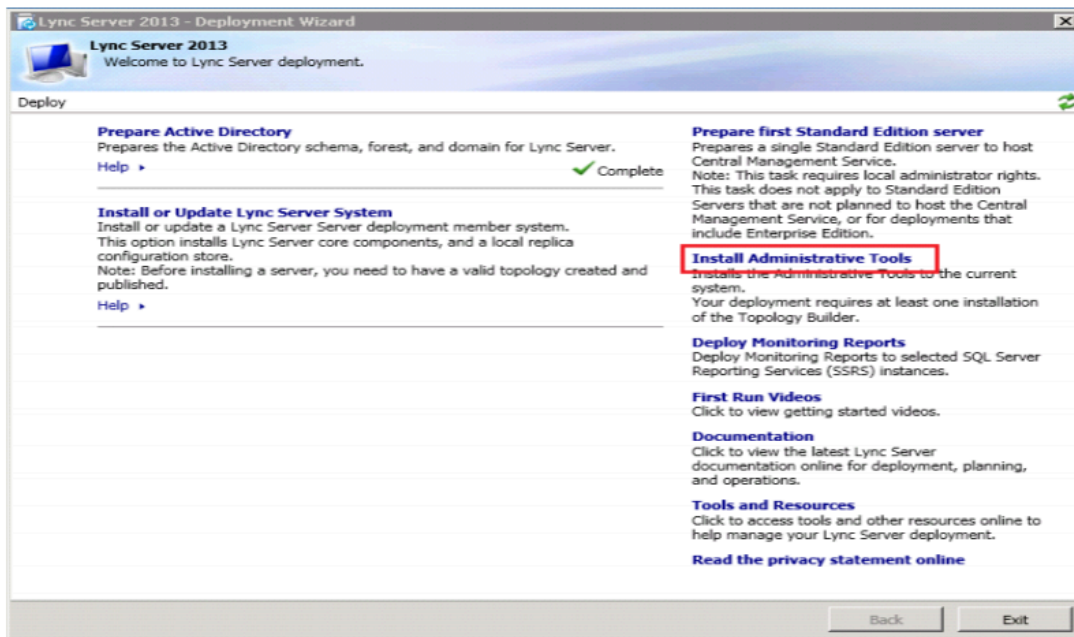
Lync Server 2013 - Deployment Wizard

Lync Server 2013
Welcome to Lync Server deployment.

Deploy

Prepare Active Directory
Prepares the Active Directory schema, forest, and domain for Lync Server.
Help ▸
Complete

Install or Update Lync Server System
Install or update a Lync Server Server deployment member system.
This option installs Lync Server core components, and a local replica configuration store.
Note: Before installing a server, you need to have a valid topology created and published.
Help ▸

Prepare first Standard Edition server
Prepares a single Standard Edition server to host Central Management Service.
Note: This task requires local administrator rights. This task does not apply to Standard Edition Servers that are not planned to host the Central Management Service, or for deployments that include Enterprise Edition.

Install Administrative Tools
Installs the Administrative Tools to the current system.
Your deployment requires at least one installation of the Topology Builder.

Deploy Monitoring Reports
Deploy Monitoring Reports to selected SQL Server Reporting Services (SSRS) instances.

First Run Videos
Click to view getting started videos.

Documentation
Click to view the latest Lync Server documentation online for deployment, planning, and operations.

Tools and Resources
Click to access tools and other resources online to help manage your Lync Server deployment.

Read the privacy statement online

Back
Exit